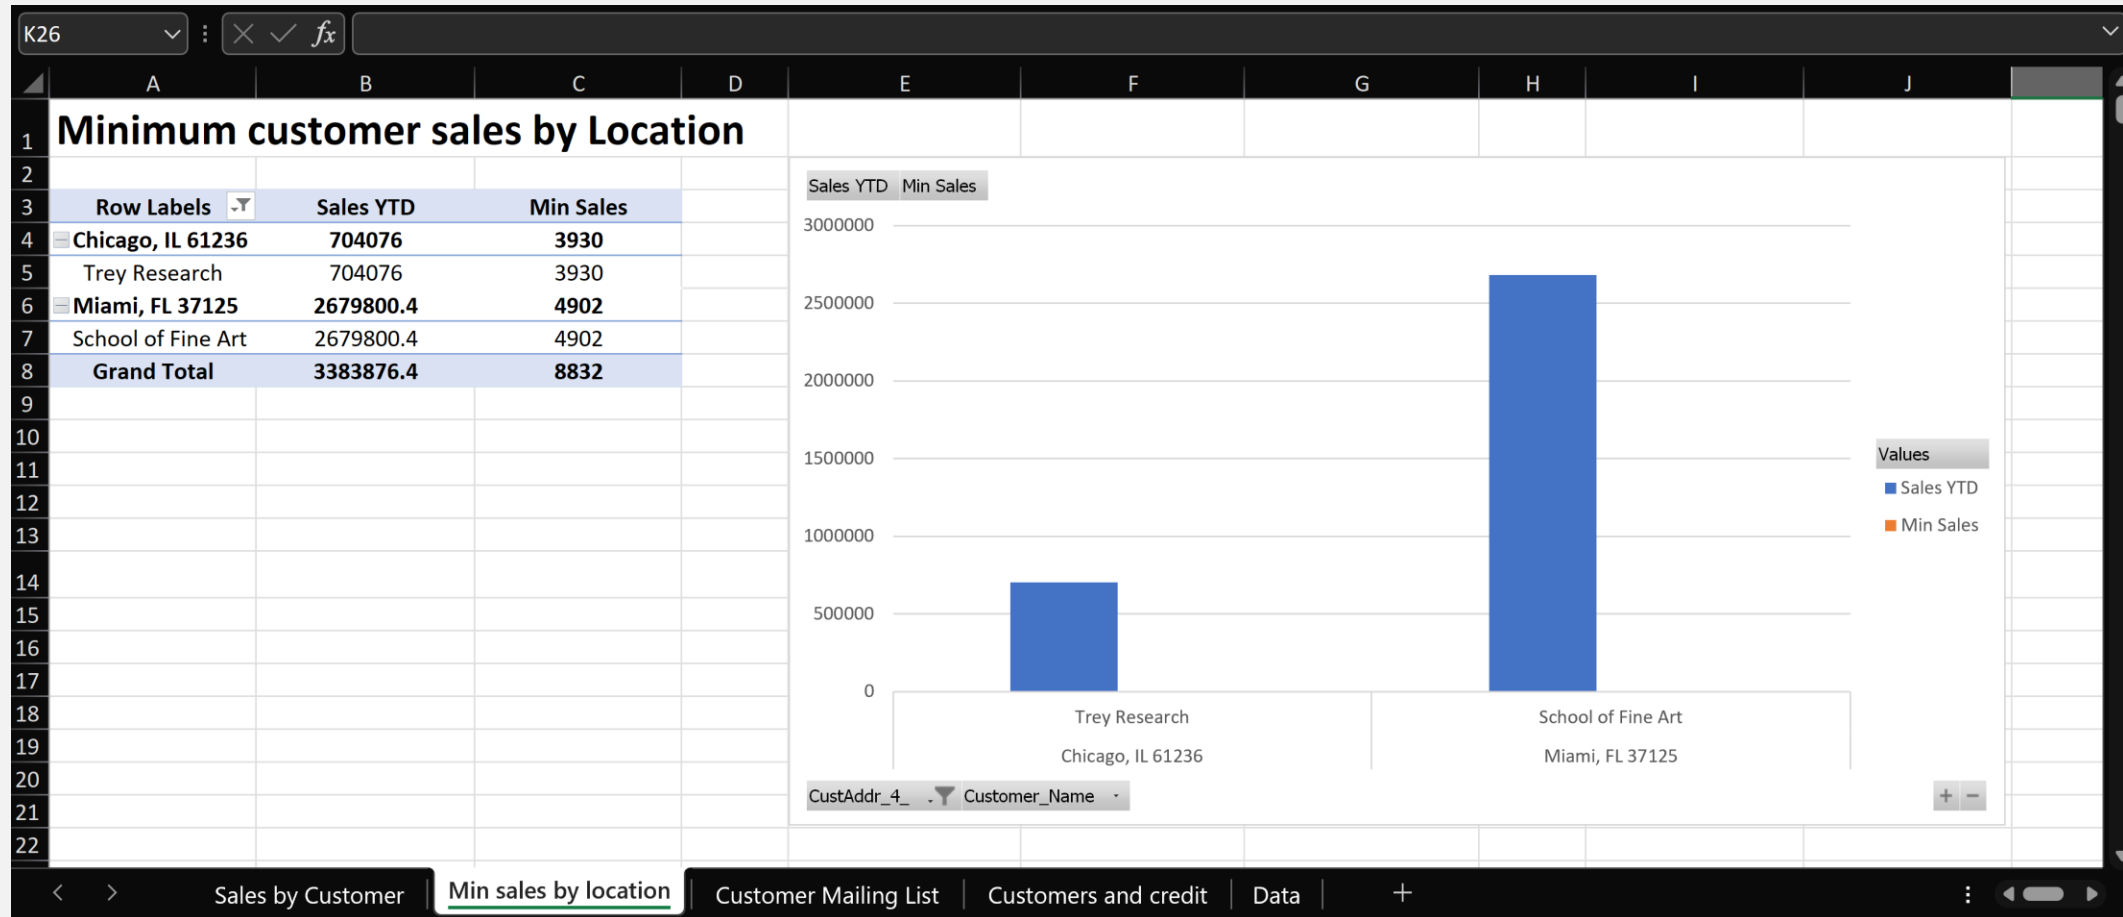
K26

$fx$

| | A | B | C | D | E | F | G | H | I | J |
|---|---|---|---|---|---|---|---|---|---|---|
| 1 | Minimum customer sales by Location | | | | | | | | | |
| 2 | | | | | | | | | | |
| 3 | Row Labels | Sales YTD | Min Sales | | | | | | | |
| 4 | Chicago, IL 61236 | 704076 | 3930 | | | | | | | |
| 5 | Trey Research | 704076 | 3930 | | | | | | | |
| 6 | Miami, FL 37125 | 2679800.4 | 4902 | | | | | | | |
| 7 | School of Fine Art | 2679800.4 | 4902 | | | | | | | |
| 8 | Grand Total | 3383876.4 | 8832 | | | | | | | |
| 9 | | | | | | | | | | |
| 10 | | | | | | | | | | |
| 11 | | | | | | | | | | |
| 12 | | | | | | | | | | |
| 13 | | | | | | | | | | |
| 14 | | | | | | | | | | |
| 15 | | | | | | | | | | |
| 16 | | | | | | | | | | |
| 17 | | | | | | | | | | |
| 18 | | | | | | | | | | |
| 19 | | | | | | | | | | |
| 20 | | | | | | | | | | |
| 21 | | | | | | | | | | |
| 22 | | | | | | | | | | |

Sales YTD Min Sales

3000000
2500000
2000000
1500000
1000000
500000
0

Trey Research
Chicago, IL 61236
School of Fine Art
Miami, FL 37125

Values
Sales YTD
Min Sales

CustAddr_4_ Customer_Name

+ −

Sales by Customer | Min sales by location | Customer Mailing List | Customers and credit | Data | +